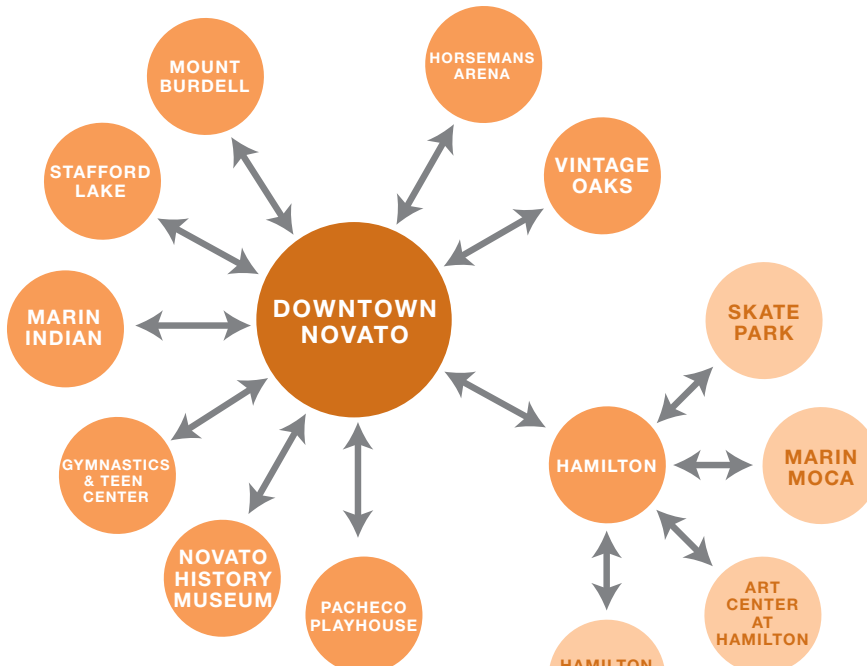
MOUNT BURDELL

HORSEMANS ARENA

STAFFORD LAKE

VINTAGE OAKS

DOWNTOWN NOVATO

MARIN INDIAN

SKATE PARK

HAMILTON

MARIN MOCA

GYMNASTICS & TEEN CENTER

NOVATO HISTORY MUSEUM

PACHECO PLAYHOUSE

ART CENTER AT HAMILTON

HAMILTON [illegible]